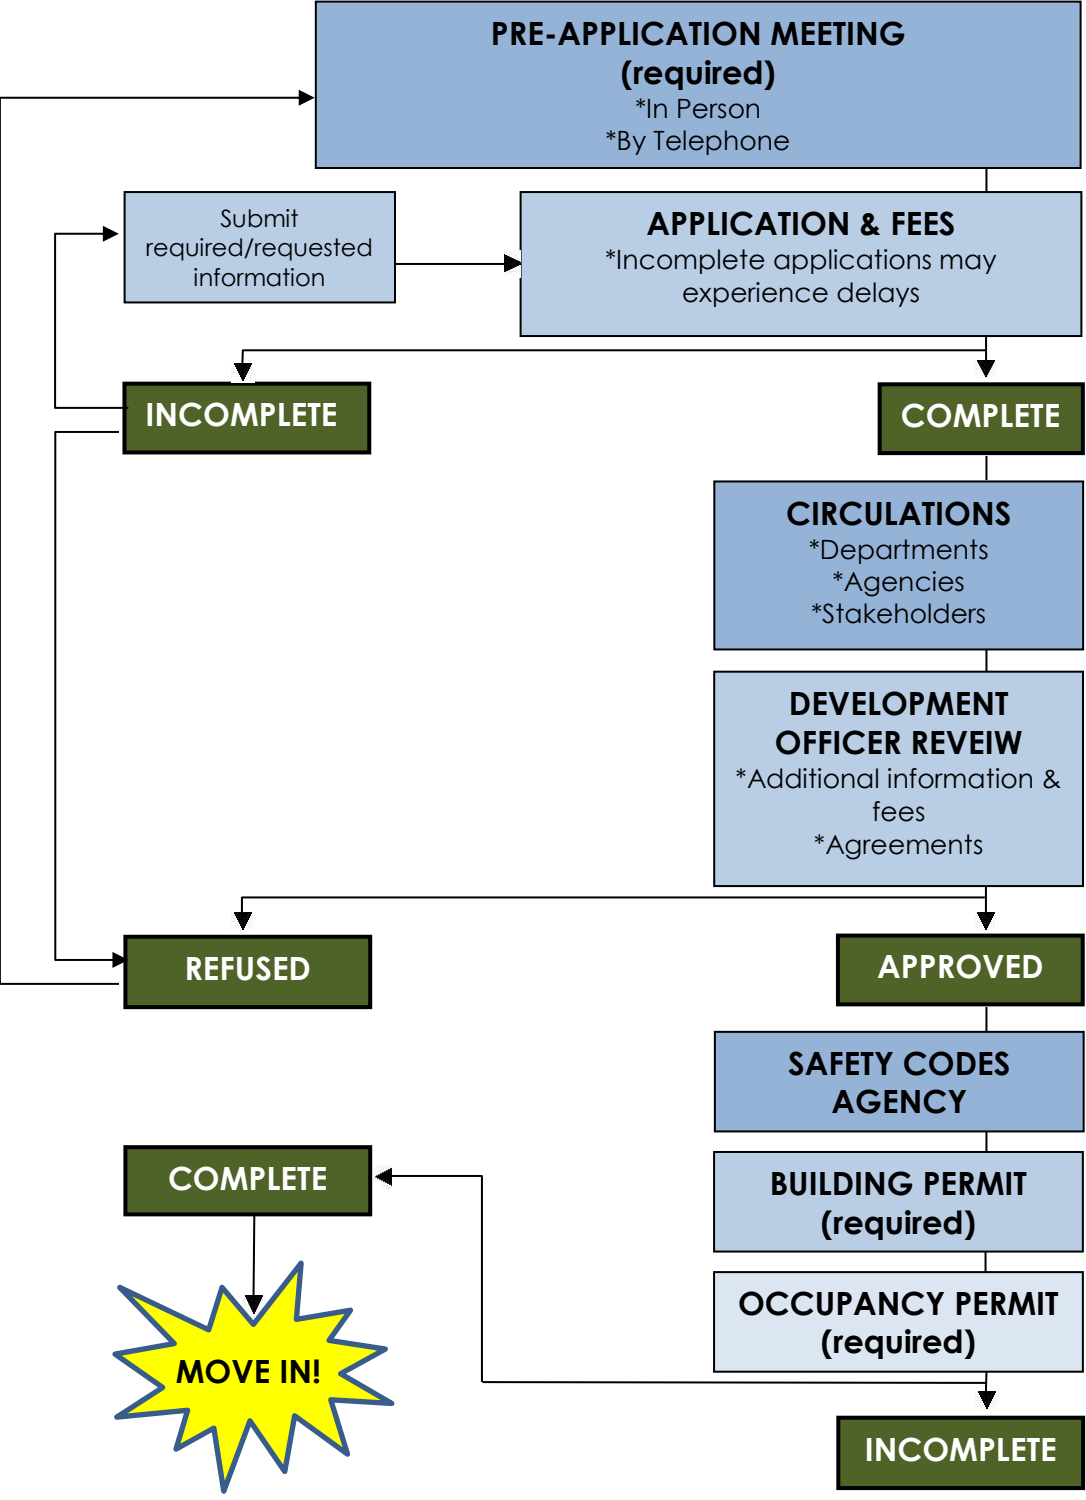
PRE-APPLICATION MEETING
(required)
*In Person
*By Telephone

Submit required/requested information

APPLICATION & FEES
*Incomplete applications may experience delays

INCOMPLETE

COMPLETE

CIRCULATIONS
*Departments
*Agencies
*Stakeholders

DEVELOPMENT OFFICER REVEIW
*Additional information & fees
*Agreements

REFUSED

APPROVED

SAFETY CODES AGENCY

COMPLETE

BUILDING PERMIT
(required)

OCCUPANCY PERMIT
(required)

MOVE IN!

INCOMPLETE